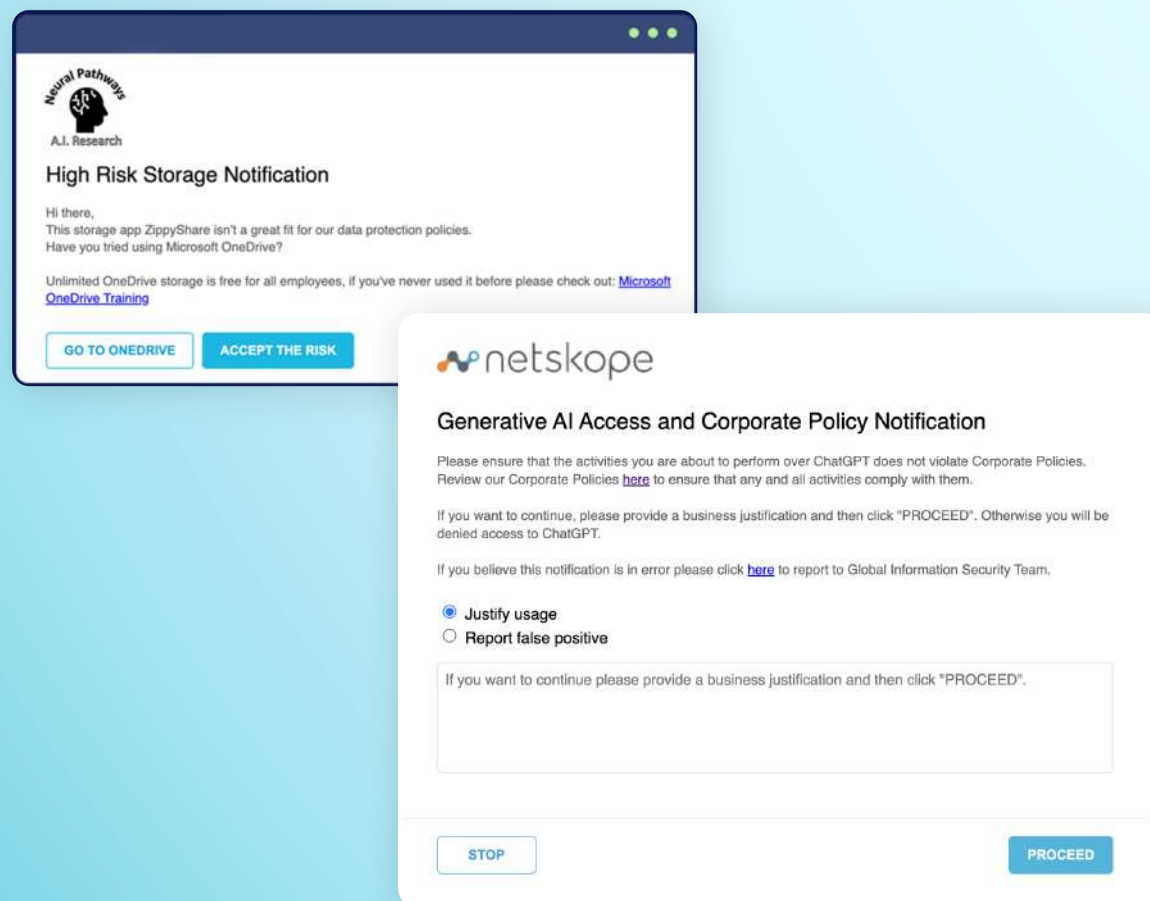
Neural Pathways
A.I. Research

High Risk Storage Notification

Hi there,
This storage app ZippyShare isn't a great fit for our data protection policies.
Have you tried using Microsoft OneDrive?

Unlimited OneDrive storage is free for all employees, if you've never used it before please check out: Microsoft OneDrive Training

GO TO ONEDRIVE
ACCEPT THE RISK

netskope

Generative AI Access and Corporate Policy Notification

Please ensure that the activities you are about to perform over ChatGPT does not violate Corporate Policies. Review our Corporate Policies here to ensure that any and all activities comply with them.

If you want to continue, please provide a business justification and then click "PROCEED". Otherwise you will be denied access to ChatGPT.

If you believe this notification is in error please click here to report to Global Information Security Team.

Justify usage
Report false positive

If you want to continue please provide a business justification and then click "PROCEED".

STOP
PROCEED